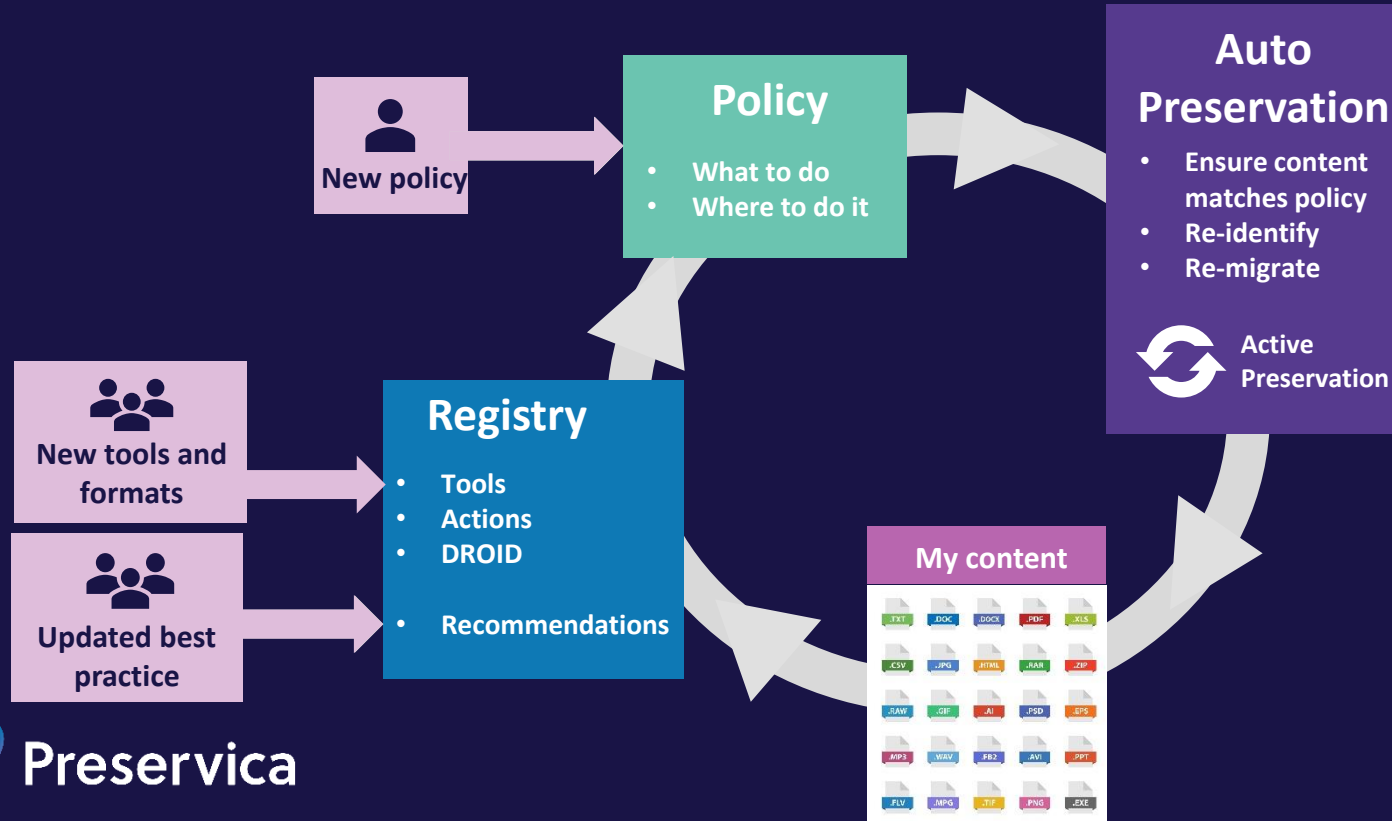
New policy

Policy

- What to do
- Where to do it

Auto Preservation

- Ensure content matches policy
- Re-identify
- Re-migrate

Active Preservation

New tools and formats

Updated best practice

Registry

- Tools
- Actions
- DROID
- Recommendations

My content

.TXT .DOC .DOCX .PDF .XLS
.CSV .JPG .HTML .RAR .ZIP
.RAW .GIF .AI .PSD .EPS
.MP3 .WAV .FB2 .AVI .PPT
.FLV .MPG .TIF .PNG .EXE

Preservica